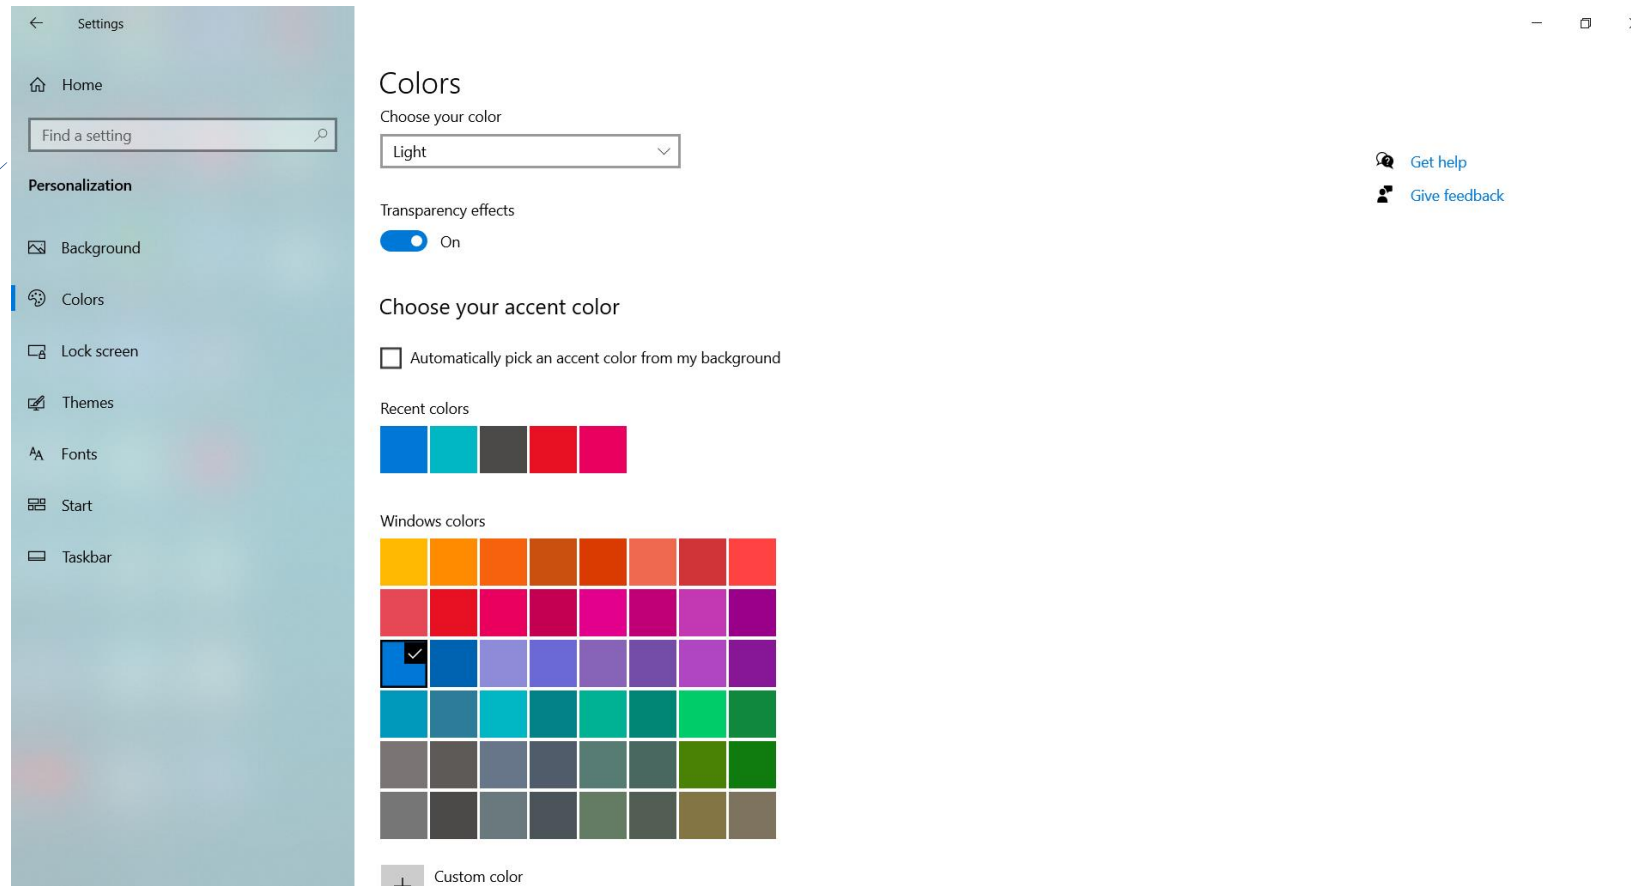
Settings

Home

Find a setting

Personalization

Background

Colors

Lock screen

Themes

Fonts

Start

Taskbar

Colors

Choose your color

Light

Transparency effects

On

Choose your accent color

Automatically pick an accent color from my background

Recent colors

Windows colors

Custom color

Get help

Give feedback